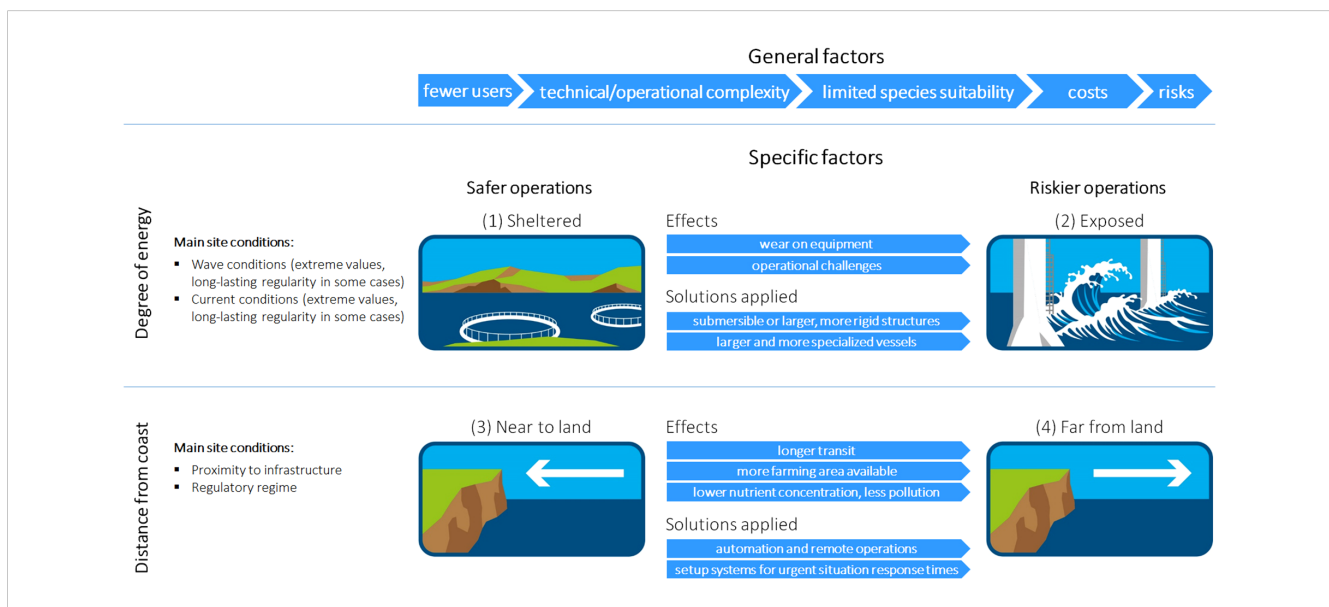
General factors

fewer users | technical/operational complexity | limited species suitability | costs | risks

Specific factors

Safer operations

Riskier operations

Degree of energy

Main site conditions:

- Wave conditions (extreme values, long-lasting regularity in some cases)
- Current conditions (extreme values, long-lasting regularity in some cases)

(1) Sheltered

Effects

wear on equipment

operational challenges

Solutions applied

submersible or larger, more rigid structures

larger and more specialized vessels

(2) Exposed

Distance from coast

Main site conditions:

- Proximity to infrastructure
- Regulatory regime

(3) Near to land

Effects

longer transit

more farming area available

lower nutrient concentration, less pollution

Solutions applied

automation and remote operations

setup systems for urgent situation response times

(4) Far from land